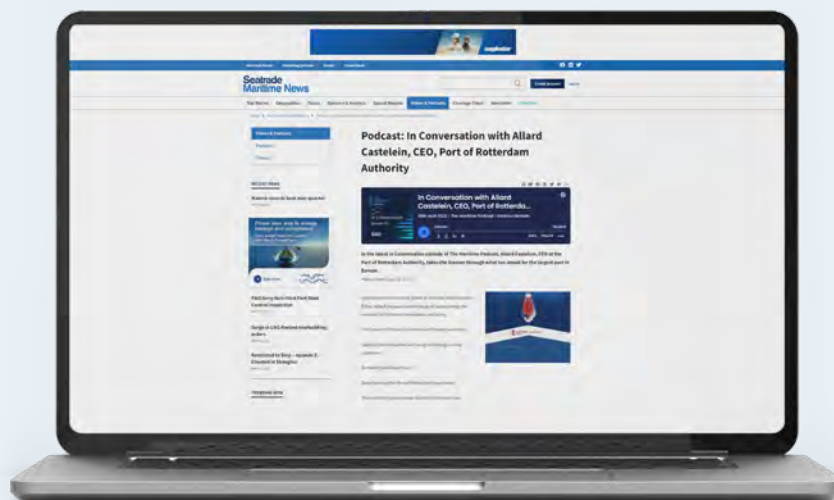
Seatrade Maritime News

Create Account

Top Stories

Videos & Podcasts

Podcasts

Videos

Recent News

Podcast: In Conversation with Allard Castelein, CEO, Port of Rotterdam Authority

In Conversation with Allard Castelein, CEO, Port of Rotterda...

In the latest In Conversation episode of The Maritime Podcast, Allard Castelein, CEO at the Port of Rotterdam Authority, takes the Seatrade through what lies ahead for the largest port in Europe.

Surge in LNG-fuelled newbuilding orders

Restricted to Stay